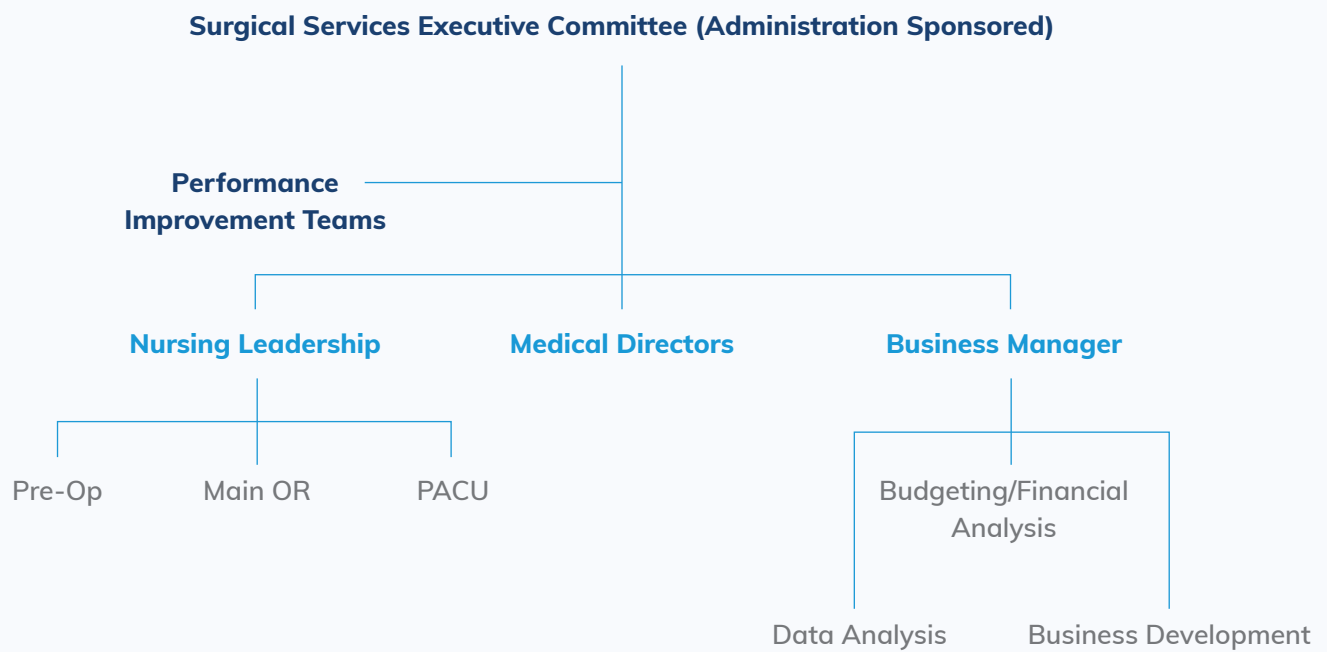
Surgical Services Executive Committee (Administration Sponsored)

Performance Improvement Teams

Nursing Leadership

Medical Directors

Business Manager

Pre-Op

Main OR

PACU

Budgeting/Financial Analysis

Data Analysis

Business Development